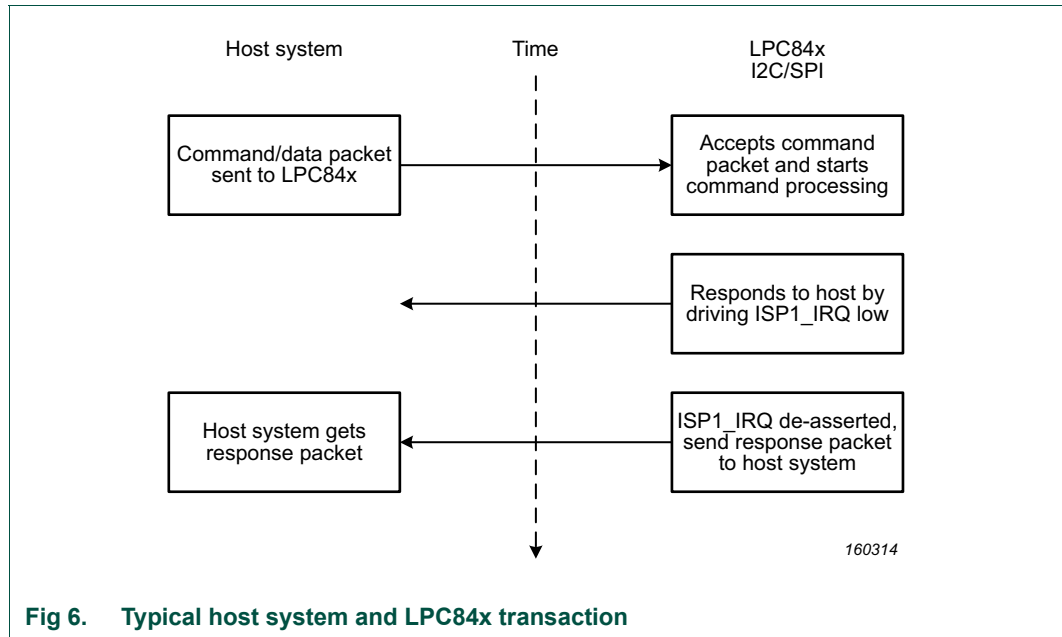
Host system

Time

LPC84x
I2C/SPI

Command/data packet sent to LPC84x

Accepts command packet and starts command processing

Responds to host by driving ISP1_IRQ low

Host system gets response packet

ISP1_IRQ de-asserted, send response packet to host system

160314

Fig 6. Typical host system and LPC84x transaction